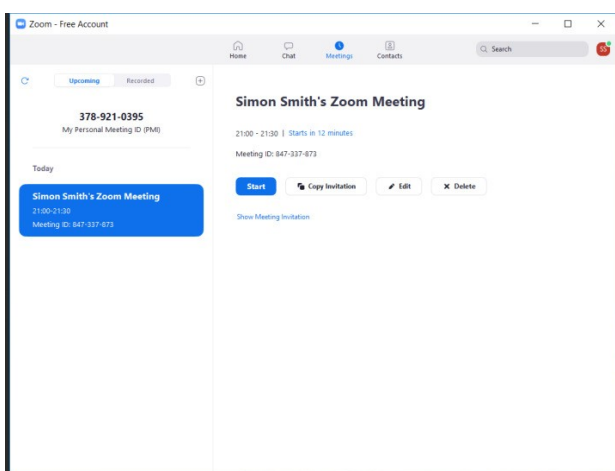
Zoom - Free Account

Home Chat Meetings Contacts

Search

SS

Upcoming Recorded

378-921-0395
My Personal Meeting ID (PMI)

Today

Simon Smith's Zoom Meeting
21:00-21:30
Meeting ID: 847-337-873

Simon Smith's Zoom Meeting

21:00 - 21:30 | Starts in 12 minutes

Meeting ID: 847-337-873

Start Copy Invitation Edit Delete

Show Meeting Invitation